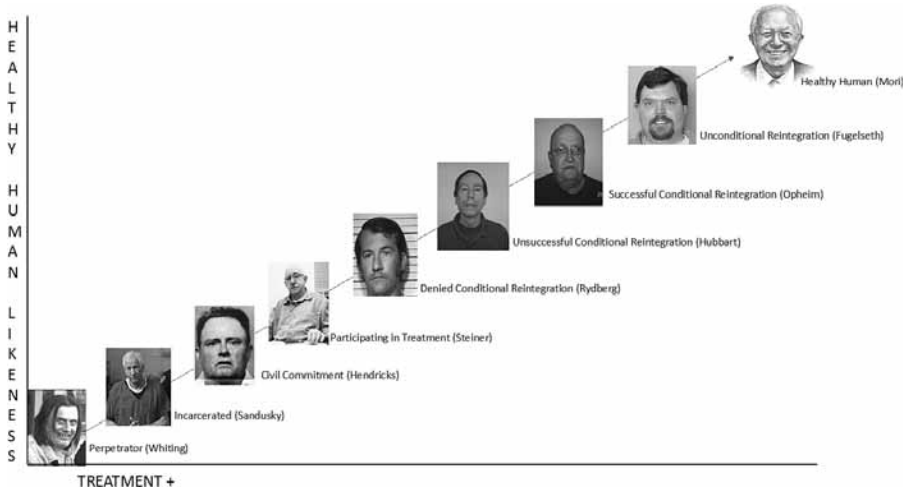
H
E
A
L
T
H
Y

H
U
M
A
N

L
I
K
E
N
E
S
S

Healthy Human (Mori)

Unconditional Reintegration (Fugelseth)

Successful Conditional Reintegration (Opheim)

Unsuccessful Conditional Reintegration (Hubbart)

Denied Conditional Reintegration (Rydberg)

Participating in Treatment (Steiner)

Civil Commitment (Hendricks)

Incarcerated (Sandusky)

Perpetrator (Whiting)

TREATMENT +